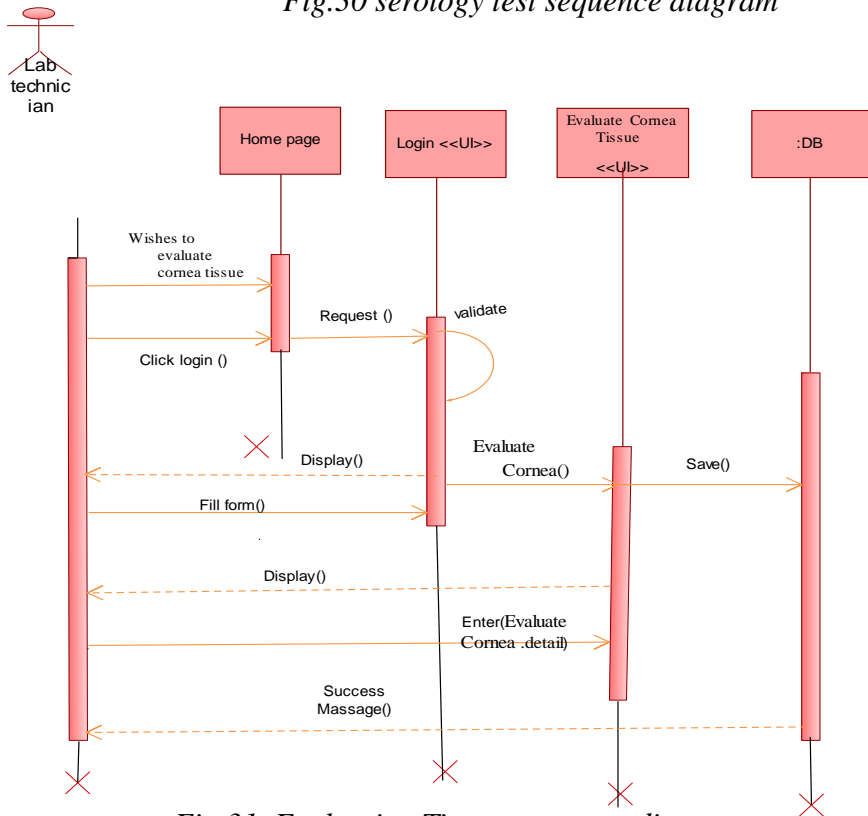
Fig.30 serology test sequence diagram

Lab technician

Home page

Login <<UI>>

Evaluate Cornea Tissue <<UI>>

:DB

Wishes to evaluate cornea tissue

Request ()

validate

Click login ()

Display()

Evaluate Cornea()

Save()

Fill form()

Display()

Enter(Evaluate Cornea .detail)

Success Massage()

Fig.31: Evaluating Tissue sequence diagram